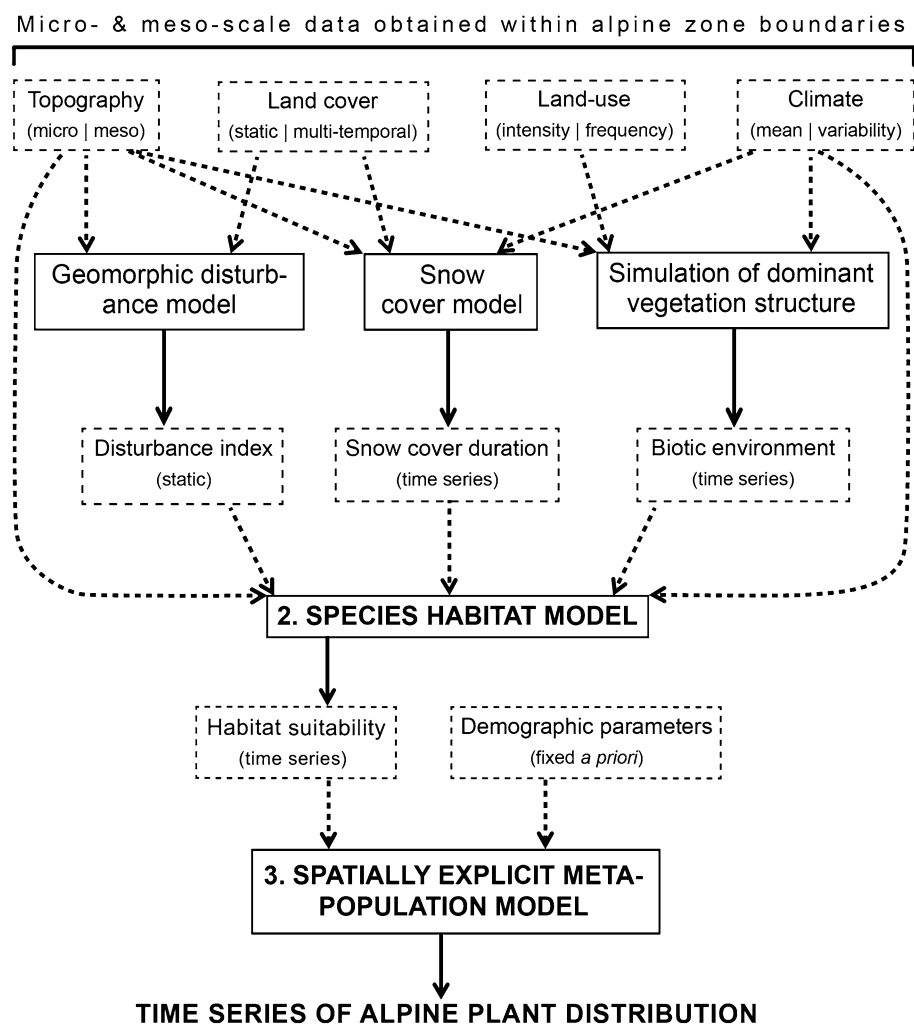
Micro- & meso-scale data obtained within alpine zone boundaries

Topography
(micro | meso)

Land cover
(static | multi-temporal)

Land-use
(intensity | frequency)

Climate
(mean | variability)

Geomorphic disturbance model

Snow cover model

Simulation of dominant vegetation structure

Disturbance index
(static)

Snow cover duration
(time series)

Biotic environment
(time series)

2. SPECIES HABITAT MODEL

Habitat suitability
(time series)

Demographic parameters
(fixed *a priori*)

3. SPATIALLY EXPLICIT META-POPULATION MODEL

TIME SERIES OF ALPINE PLANT DISTRIBUTION